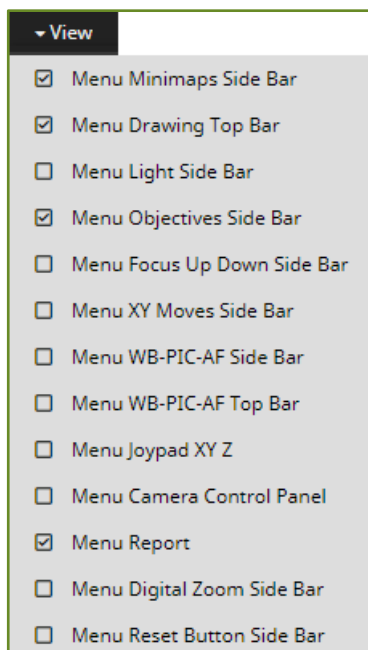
▾ View

☑ Menu Minimaps Side Bar
☑ Menu Drawing Top Bar
☐ Menu Light Side Bar
☑ Menu Objectives Side Bar
☐ Menu Focus Up Down Side Bar
☐ Menu XY Moves Side Bar
☐ Menu WB-PIC-AF Side Bar
☐ Menu WB-PIC-AF Top Bar
☐ Menu Joypad XY Z
☐ Menu Camera Control Panel
☑ Menu Report
☐ Menu Digital Zoom Side Bar
☐ Menu Reset Button Side Bar